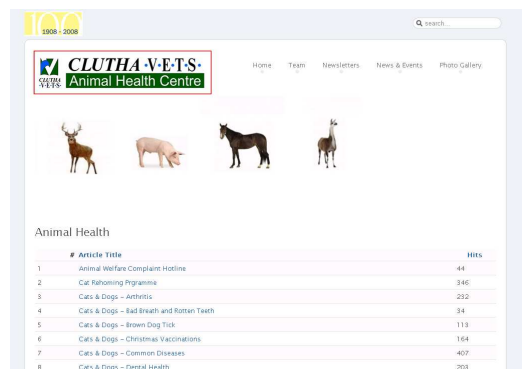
100
1908 - 2008

search...

CLUTHA VETS
CLUTHA ·V·E·T·S·
Animal Health Centre

Home Team Newsletters News & Events Photo Gallery

Animal Health

| # | Article Title | Hits |
|---|---|---|
| 1 | Animal Welfare Complaint Hotline | 44 |
| 2 | Cat Rehoming Prgramme | 346 |
| 3 | Cats & Dogs – Arthritis | 232 |
| 4 | Cats & Dogs – Bad Breath and Rotten Teeth | 34 |
| 5 | Cats & Dogs – Brown Dog Tick | 113 |
| 6 | Cats & Dogs – Christmas Vaccinations | 164 |
| 7 | Cats & Dogs – Common Diseases | 407 |
| 8 | Cats & Dogs – Dental Health | 203 |